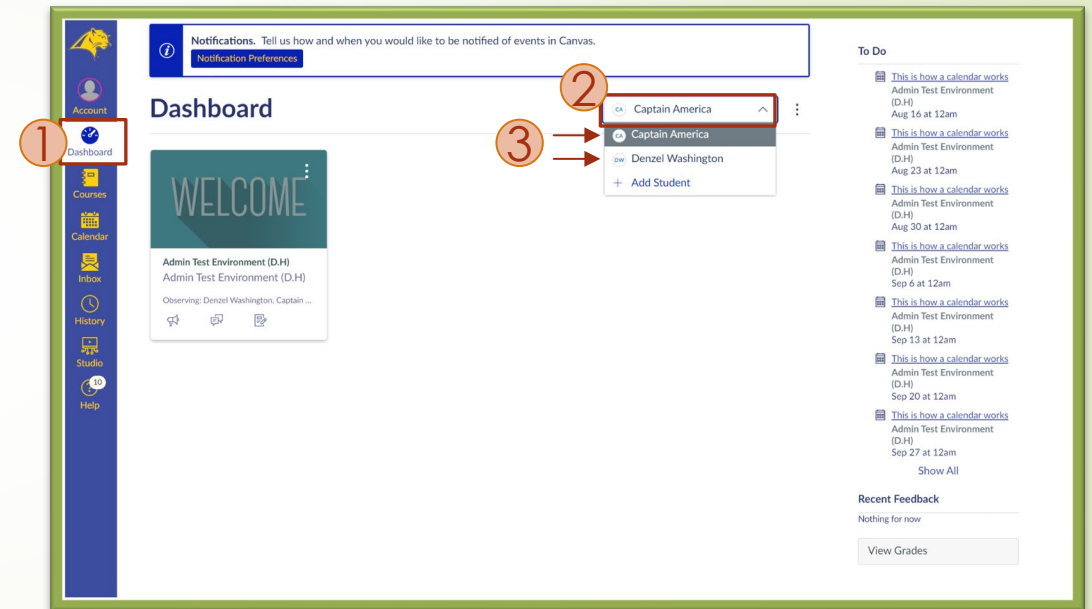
Account
1
Dashboard
Courses
Calendar
Inbox
History
Studio
10
Help

Notifications. Tell us how and when you would like to be notified of events in Canvas.
Notification Preferences

Dashboard

2
CA Captain America
3
CA Captain America
DW Denzel Washington
+ Add Student

WELCOME
Admin Test Environment (D.H)
Admin Test Environment (D.H)
Observing: Denzel Washington, Captain ...

To Do
This is how a calendar works
Admin Test Environment (D.H)
Aug 16 at 12am
This is how a calendar works
Admin Test Environment (D.H)
Aug 23 at 12am
This is how a calendar works
Admin Test Environment (D.H)
Aug 30 at 12am
This is how a calendar works
Admin Test Environment (D.H)
Sep 6 at 12am
This is how a calendar works
Admin Test Environment (D.H)
Sep 13 at 12am
This is how a calendar works
Admin Test Environment (D.H)
Sep 20 at 12am
This is how a calendar works
Admin Test Environment (D.H)
Sep 27 at 12am
Show All

Recent Feedback
Nothing for now
View Grades